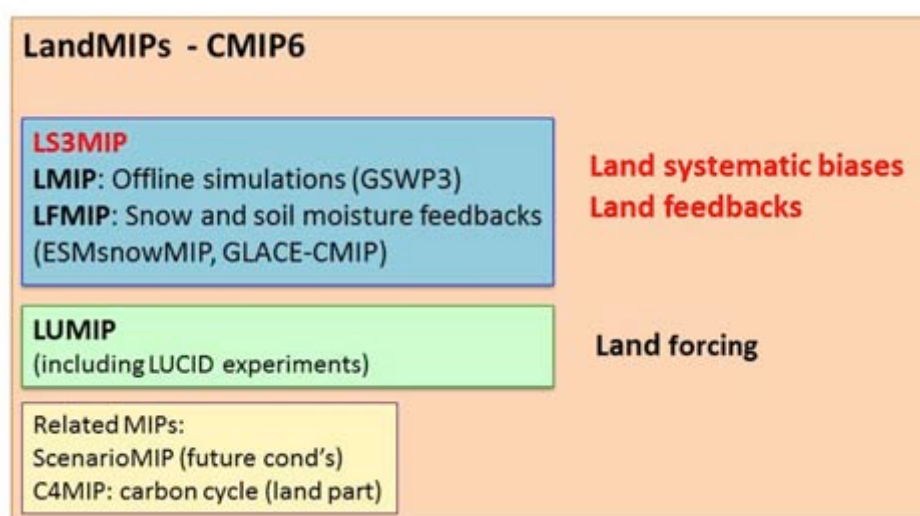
LandMIPs - CMIP6

LS3MIP
LMIP: Offline simulations (GSWP3)
LFMIP: Snow and soil moisture feedbacks (ESMsnowMIP, GLACE-CMIP)

Land systematic biases
Land feedbacks

LUMIP
(including LUCID experiments)

Land forcing

Related MIPs:
ScenarioMIP (future cond's)
C4MIP: carbon cycle (land part)